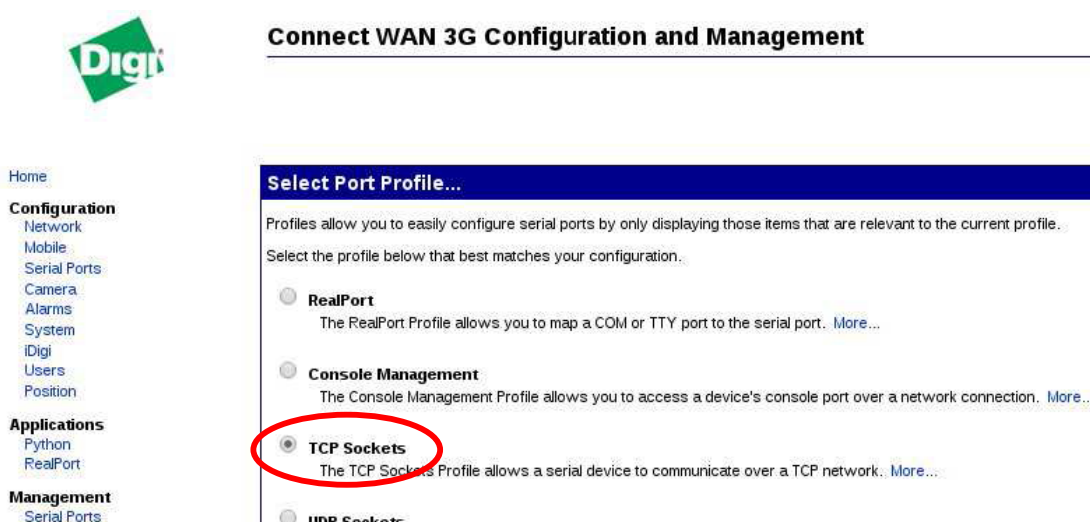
Digi

Connect WAN 3G Configuration and Management

Home

Configuration
Network
Mobile
Serial Ports
Camera
Alarms
System
iDigi
Users
Position

Applications
Python
RealPort

Management
Serial Ports

Select Port Profile...

Profiles allow you to easily configure serial ports by only displaying those items that are relevant to the current profile.

Select the profile below that best matches your configuration.

RealPort
The RealPort Profile allows you to map a COM or TTY port to the serial port. More...

Console Management
The Console Management Profile allows you to access a device's console port over a network connection. More...

TCP Sockets
The TCP Sockets Profile allows a serial device to communicate over a TCP network. More...

UDP Sockets